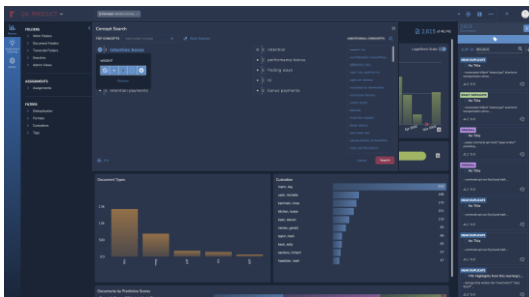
Concept Search

1 incentive bonus
2 internal payments

1 retention
2 performance bonus
3 holding stock
4 ltl
5 bonus payments

Document Types

Custodian

Documents by Predictive Scores

FOLDERS

ASSIGNMENTS

FILTERS

2,615

No Title

No Title

No Title

No Title

No Title

No Title